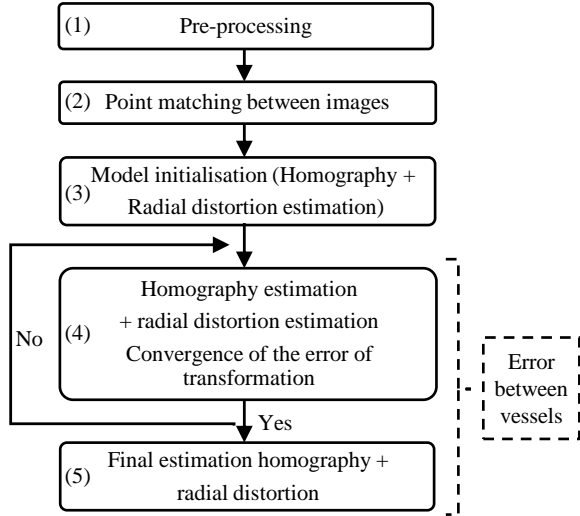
(1) Pre-processing

(2) Point matching between images

(3) Model initialisation (Homography + Radial distortion estimation)

No

(4) Homography estimation + radial distortion estimation
Convergence of the error of transformation

Yes

Error between vessels

(5) Final estimation homography + radial distortion